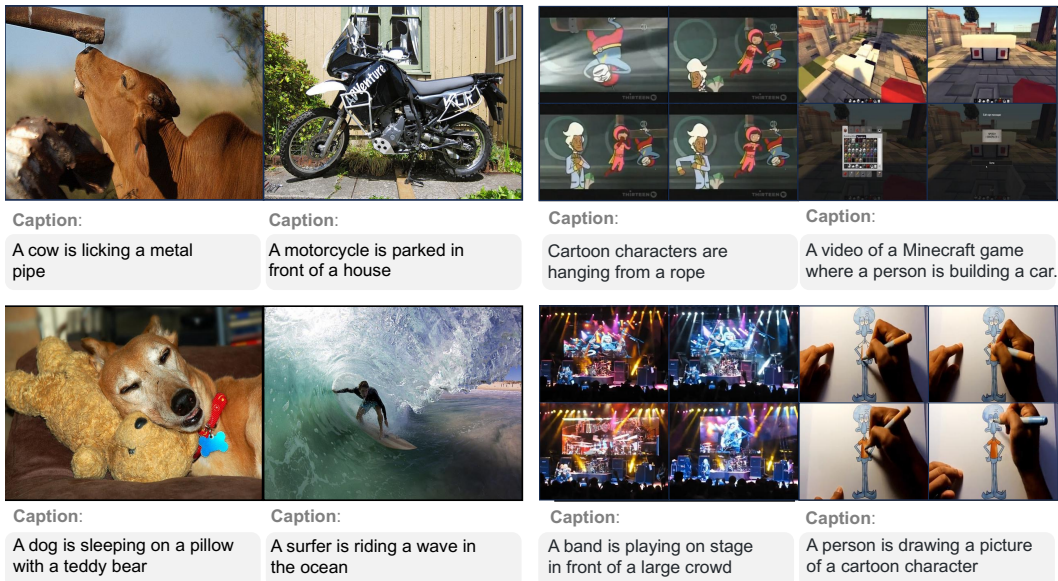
Caption:
A cow is licking a metal pipe

Caption:
A motorcycle is parked in front of a house

Caption:
Cartoon characters are hanging from a rope

Caption:
A video of a Minecraft game where a person is building a car.

Caption:
A dog is sleeping on a pillow with a teddy bear

Caption:
A surfer is riding a wave in the ocean

Caption:
A band is playing on stage in front of a large crowd

Caption:
A person is drawing a picture of a cartoon character